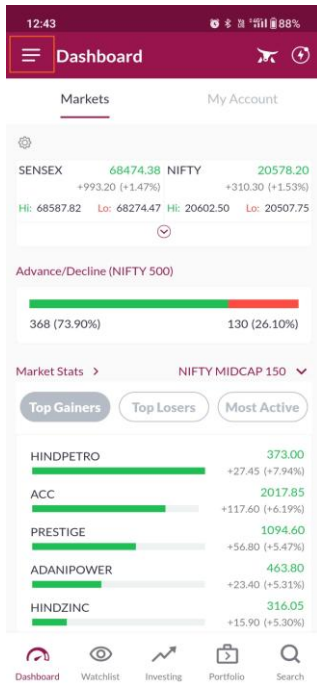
12:43 88%

Dashboard

Markets | My Account

SENSEX 68474.38 +993.20 (+1.47%)
NIFTY 20578.20 +310.30 (+1.53%)
Hi: 68587.82 Lo: 68274.47 Hi: 20602.50 Lo: 20507.75

Advance/Decline (NIFTY 500)

368 (73.90%) 130 (26.10%)

Market Stats > NIFTY MIDCAP 150

Top Gainers | Top Losers | Most Active

| | |
|---|---|
| HINDPETRO | 373.00 +27.45 (+7.94%) |
| ACC | 2017.85 +117.60 (+6.19%) |
| PRESTIGE | 1094.60 +56.80 (+5.47%) |
| ADANIPOWER | 463.80 +23.40 (+5.31%) |
| HINDZINC | 316.05 +15.90 (+5.30%) |

Dashboard Watchlist Investing Portfolio Search